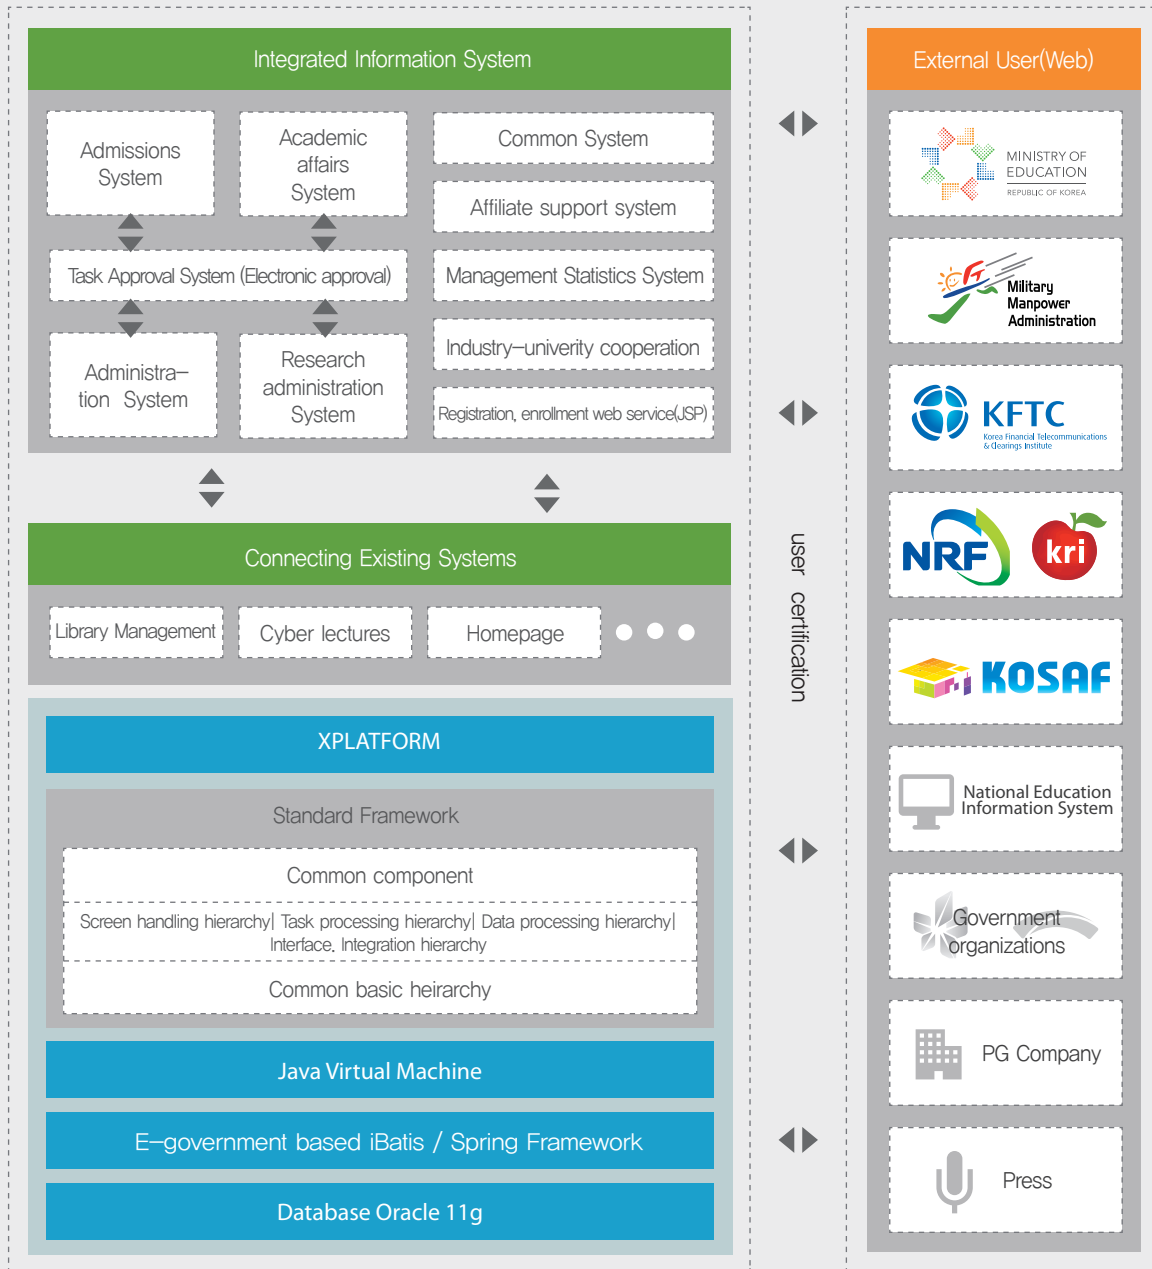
Integrated Information System

Admissions System

Academic affairs System

Common System

Affiliate support system

Task Approval System (Electronic approval)

Management Statistics System

Administra–tion System

Research administration System

Industry–univerity cooperation

Registration, enrollment web service(JSP)

Connecting Existing Systems

Library Management

Cyber lectures

Homepage

XPLATFORM

Standard Framework

Common component

Screen handling hierarchy| Task processing hierarchy| Data processing hierarchy| Interface, Integration hierarchy

Common basic heirarchy

Java Virtual Machine

E–government based iBatis / Spring Framework

Database Oracle 11g

user certification

External User(Web)

MINISTRY OF EDUCATION REPUBLIC OF KOREA

Military Manpower Administration

KFTC Korea Financial Telecommunications & Clearings Institute

NRF

kri

KOSAF

National Education Information System

Government organizations

PG Company

Press